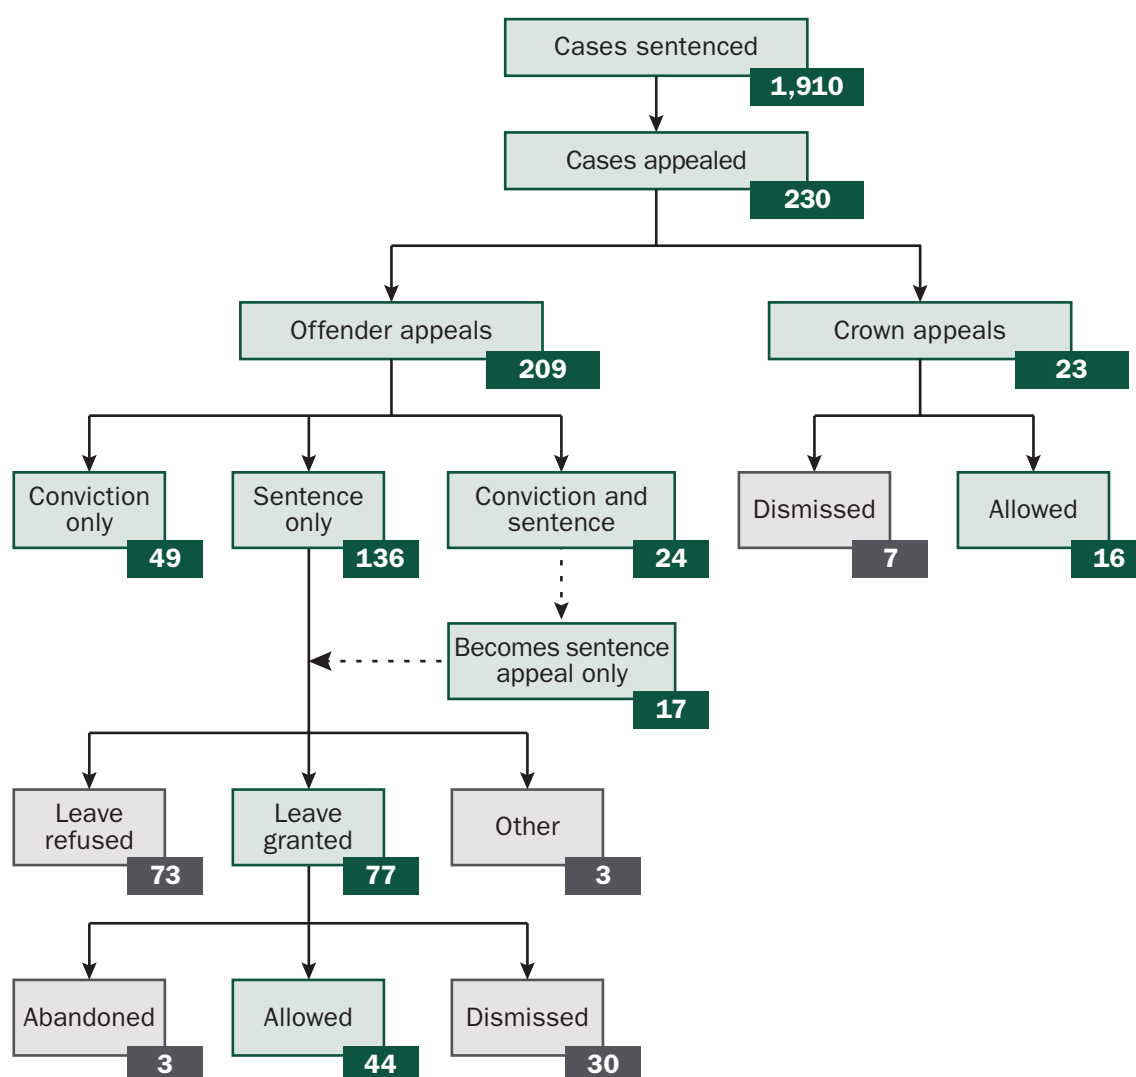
Cases sentenced
1,910

Cases appealed
230

Offender appeals
209

Crown appeals
23

Conviction only
49

Sentence only
136

Conviction and sentence
24

Dismissed
7

Allowed
16

Becomes sentence appeal only
17

Leave refused
73

Leave granted
77

Other
3

Abandoned
3

Allowed
44

Dismissed
30